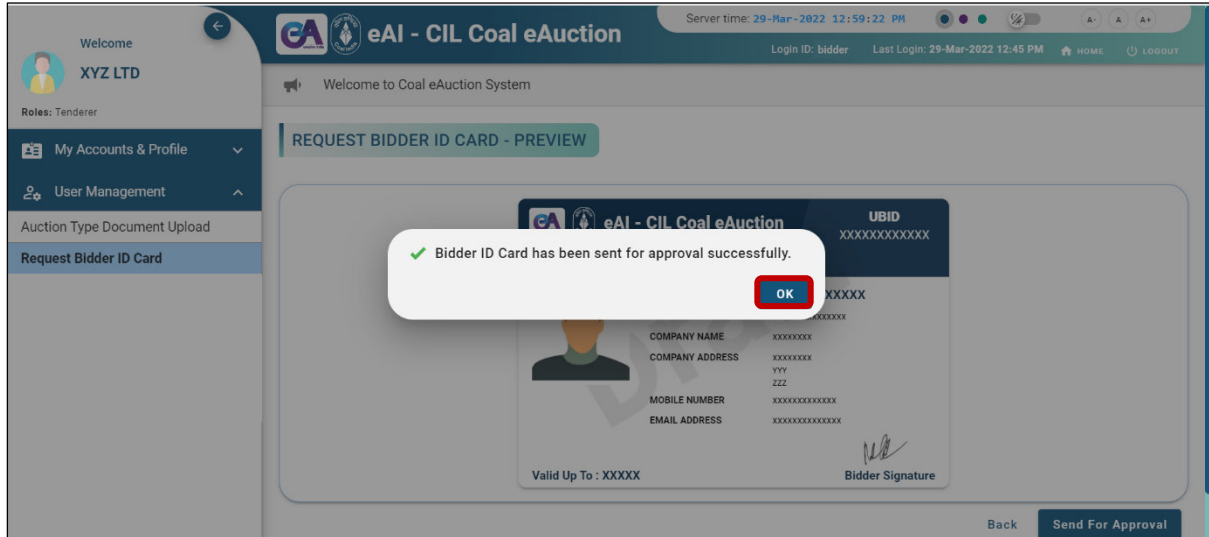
Welcome

XYZ LTD

Roles: Tenderer

My Accounts & Profile

User Management

Auction Type Document Upload

Request Bidder ID Card

eAI - CIL Coal eAuction

Server time: 29-Mar-2022 12:59:22 PM

A- A A+

Login ID: bidder Last Login: 29-Mar-2022 12:45 PM HOME LOGOUT

Welcome to Coal eAuction System

REQUEST BIDDER ID CARD - PREVIEW

eAI - CIL Coal eAuction

UBID
XXXXXXXXXXXX

Bidder ID Card has been sent for approval successfully.

OK

XXXXX
XXXXXXXX

COMPANY NAME XXXXXXXX

COMPANY ADDRESS XXXXXXXX
YYY
ZZZ

MOBILE NUMBER XXXXXXXXXXXX

EMAIL ADDRESS XXXXXXXXXXXXX

Valid Up To : XXXXX

Bidder Signature

Back

Send For Approval